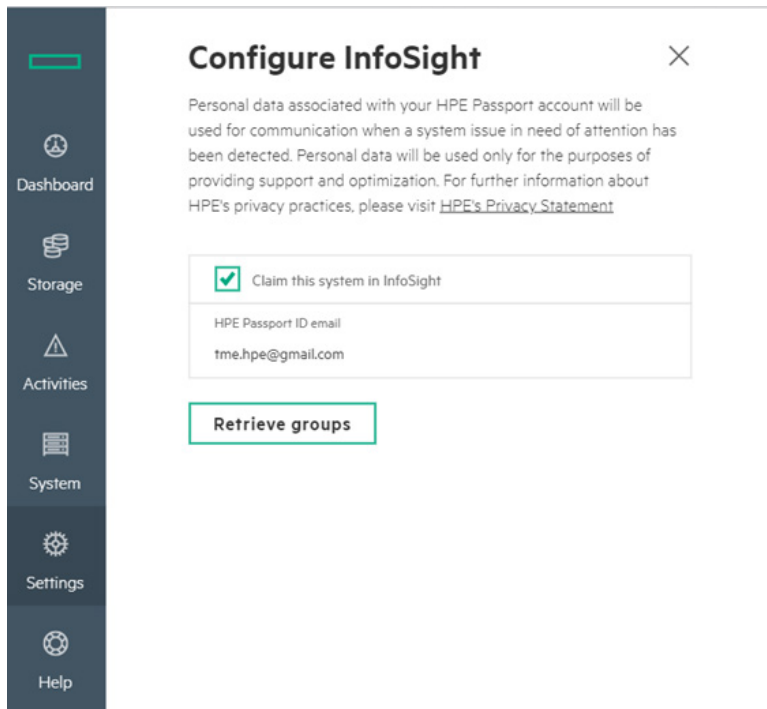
Dashboard

Storage

Activities

System

Settings

Help

Configure InfoSight

×

Personal data associated with your HPE Passport account will be used for communication when a system issue in need of attention has been detected. Personal data will be used only for the purposes of providing support and optimization. For further information about HPE's privacy practices, please visit HPE's Privacy Statement

Claim this system in InfoSight

HPE Passport ID email

tme.hpe@gmail.com

Retrieve groups